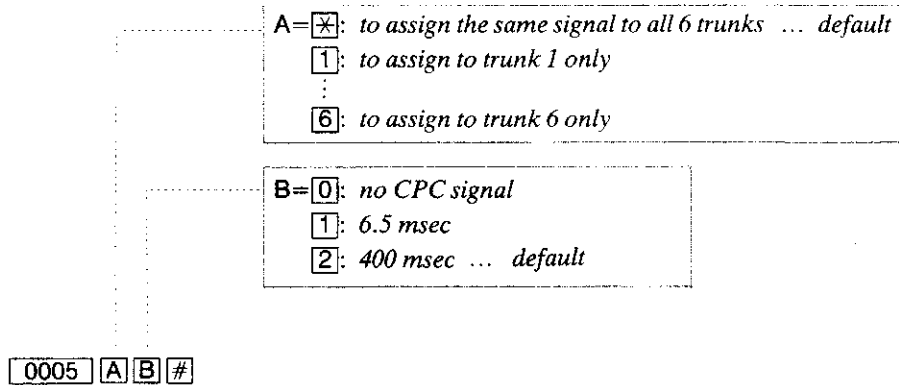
A=[*]: to assign the same signal to all 6 trunks ... default
[1]: to assign to trunk 1 only
⋮
[6]: to assign to trunk 6 only

B=[0]: no CPC signal
[1]: 6.5 msec
[2]: 400 msec ... default

[0005] [A] [B] [#]